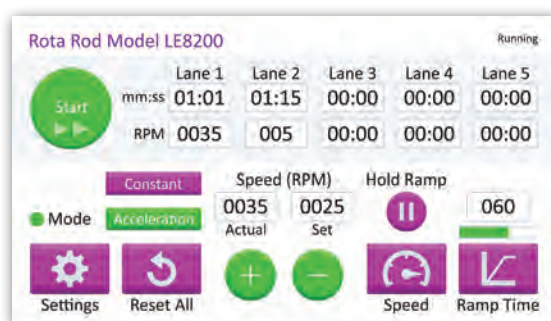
Rota Rod Model LE8200

Running

Start

| | Lane 1 | Lane 2 | Lane 3 | Lane 4 | Lane 5 |
|---|---|---|---|---|---|
| mm:ss | 01:01 | 01:15 | 00:00 | 00:00 | 00:00 |
| RPM | 0035 | 005 | 00:00 | 00:00 | 00:00 |

Constant

Mode

Acceleration

Speed (RPM)

0035 Actual

0025 Set

Hold Ramp

060

Settings

Reset All

+

−

Speed

Ramp Time